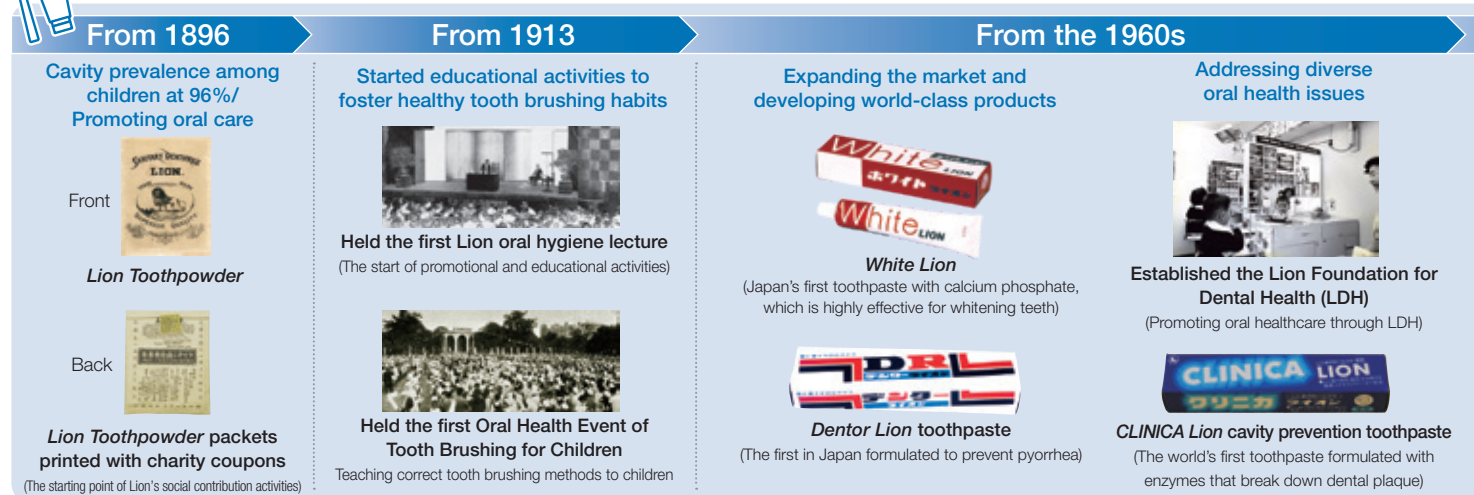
From 1896

Cavity prevalence among children at 96%/ Promoting oral care

Front

LION

Lion Toothpowder

Back

Lion Toothpowder packets printed with charity coupons

(The starting point of Lion's social contribution activities)

From 1913

Started educational activities to foster healthy tooth brushing habits

Held the first Lion oral hygiene lecture

(The start of promotional and educational activities)

Held the first Oral Health Event of Tooth Brushing for Children

Teaching correct tooth brushing methods to children

From the 1960s

Expanding the market and developing world-class products

White ホワイト LION

White LION

White Lion

(Japan's first toothpaste with calcium phosphate, which is highly effective for whitening teeth)

DR デンター

Dentor Lion toothpaste

(The first in Japan formulated to prevent pyorrhea)

Addressing diverse oral health issues

Established the Lion Foundation for Dental Health (LDH)

(Promoting oral healthcare through LDH)

CLINICA LION クリニカ ライオン

CLINICA Lion cavity prevention toothpaste

(The world's first toothpaste formulated with enzymes that break down dental plaque)